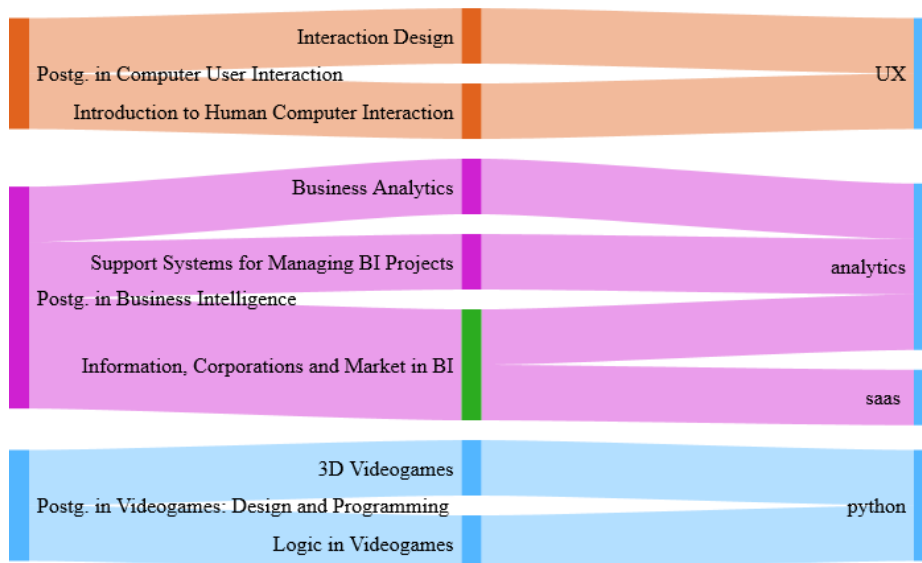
Interaction Design
Postg. in Computer User Interaction
Introduction to Human Computer Interaction
UX
Business Analytics
Support Systems for Managing BI Projects
Postg. in Business Intelligence
Information, Corporations and Market in BI
analytics
saas
3D Videogames
Postg. in Videogames: Design and Programming
Logic in Videogames
python